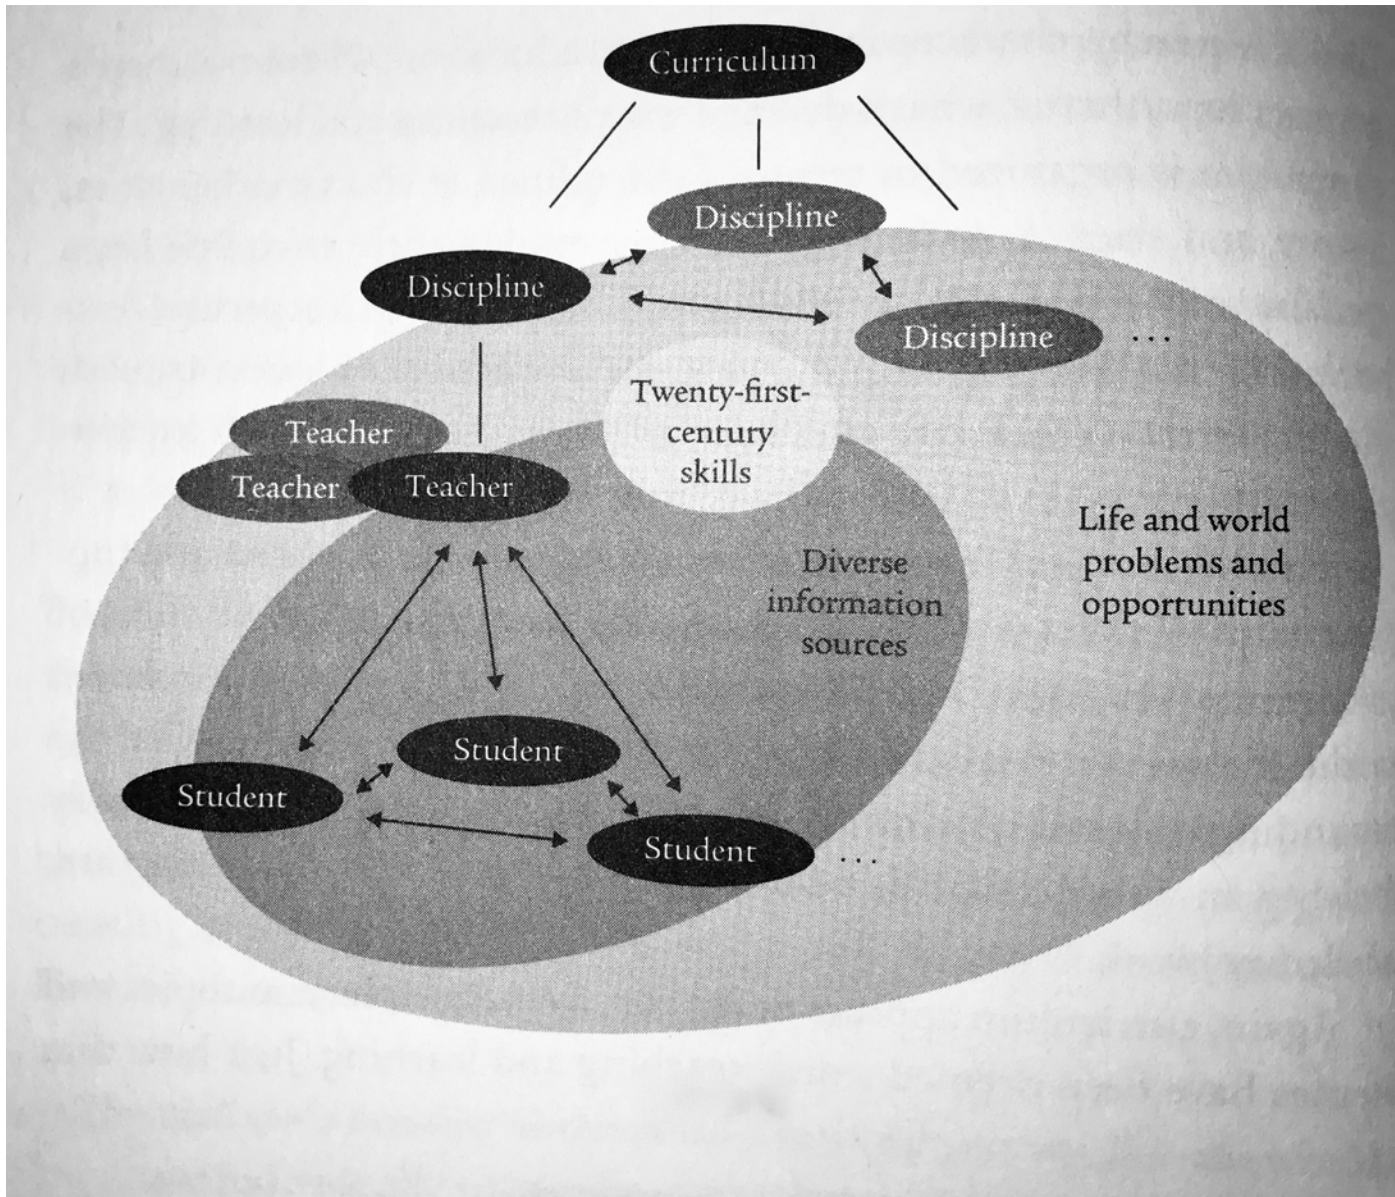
Curriculum

Discipline

Discipline

Discipline

...

Twenty-first-century skills

Teacher

Teacher

Teacher

Diverse information sources

Life and world problems and opportunities

Student

Student

Student

...